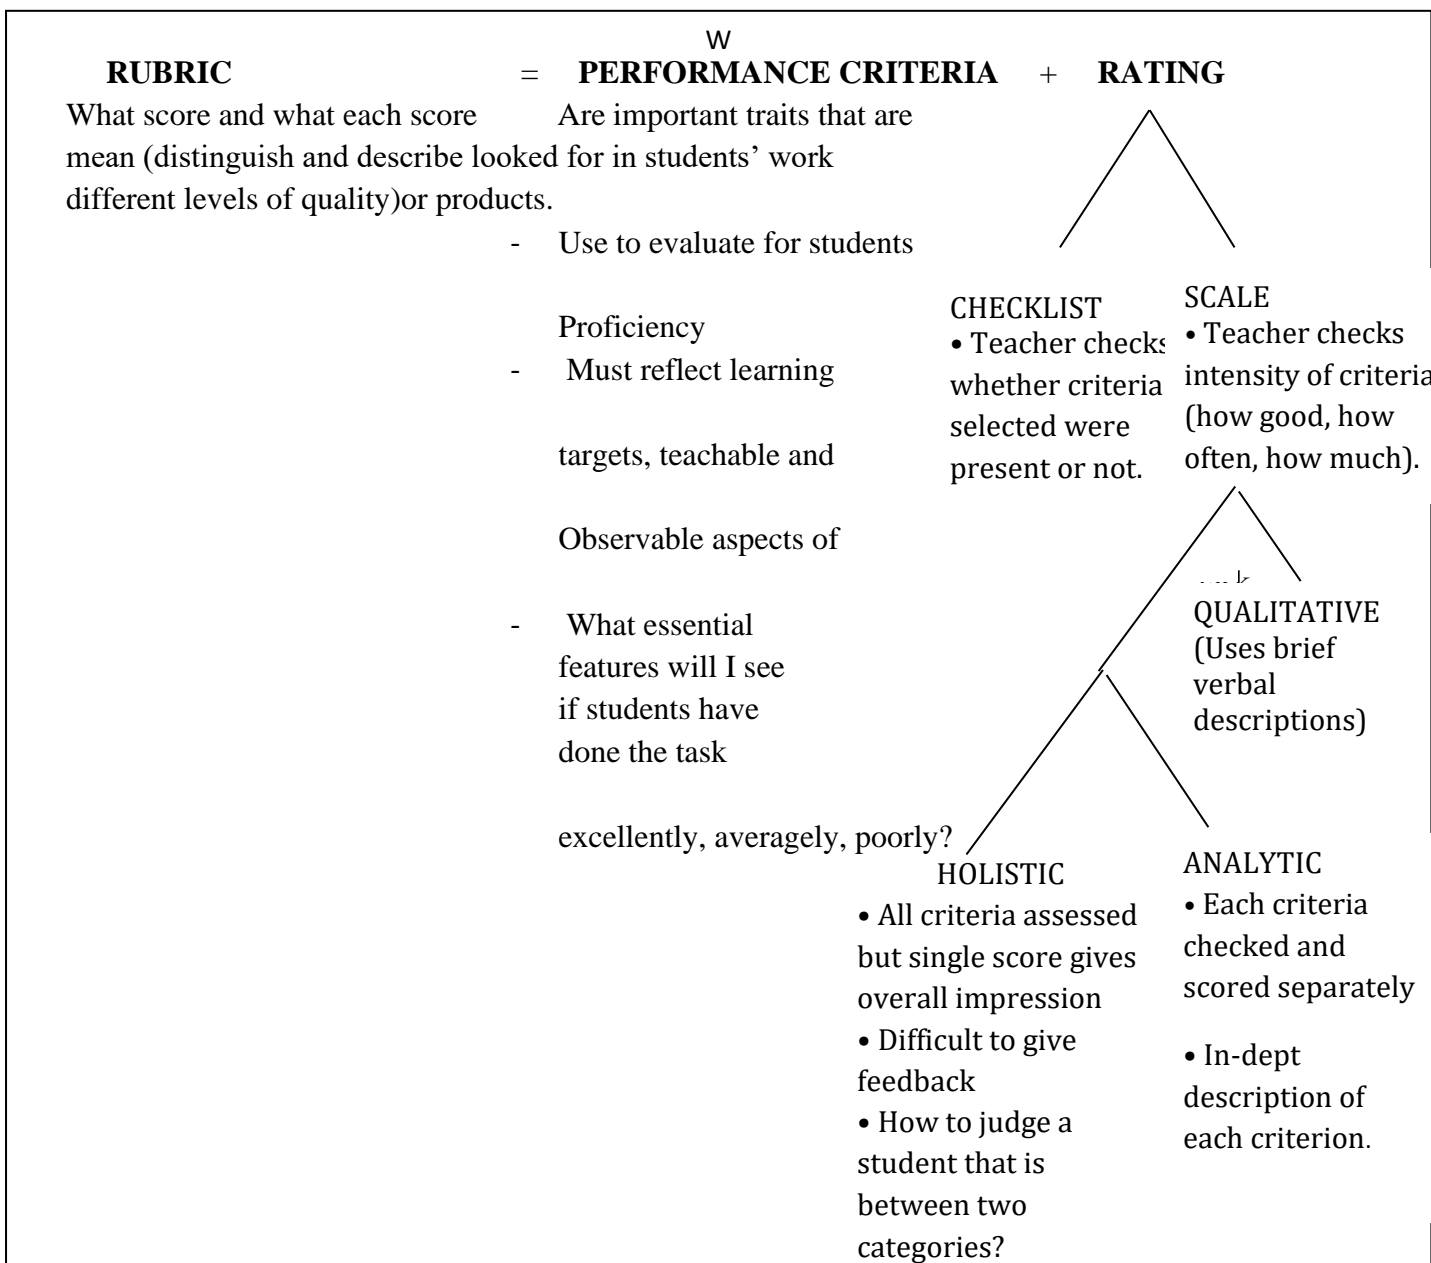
W

RUBRIC = PERFORMANCE CRITERIA + RATING

What score and what each score mean (distinguish and describe different levels of quality)

Are important traits that are looked for in students' work or products.

- Use to evaluate for students Proficiency
- Must reflect learning targets, teachable and Observable aspects of
- What essential features will I see if students have done the task excellently, averagely, poorly?

CHECKLIST
• Teacher checks whether criteria selected were present or not.

SCALE
• Teacher checks intensity of criteria (how good, how often, how much).

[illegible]

QUALITATIVE
(Uses brief verbal descriptions)

HOLISTIC
• All criteria assessed but single score gives overall impression
• Difficult to give feedback
• How to judge a student that is between two categories?

ANALYTIC
• Each criteria checked and scored separately
• In-dept description of each criterion.